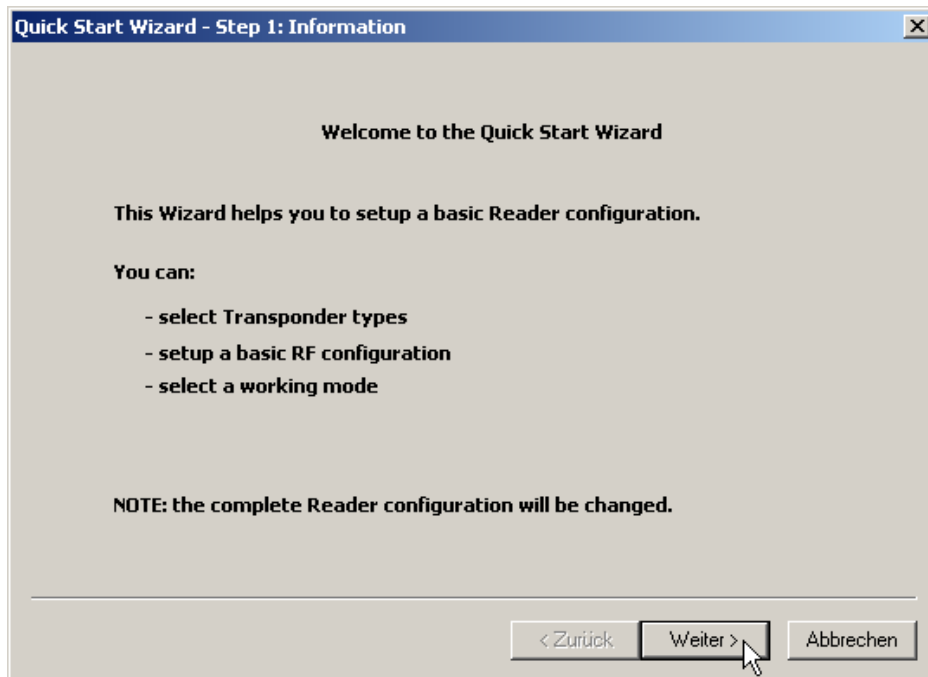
Quick Start Wizard - Step 1: Information

Welcome to the Quick Start Wizard

This Wizard helps you to setup a basic Reader configuration.

You can:

- select Transponder types
- setup a basic RF configuration
- select a working mode

NOTE: the complete Reader configuration will be changed.

< Zurück
Weiter >
Abbrechen